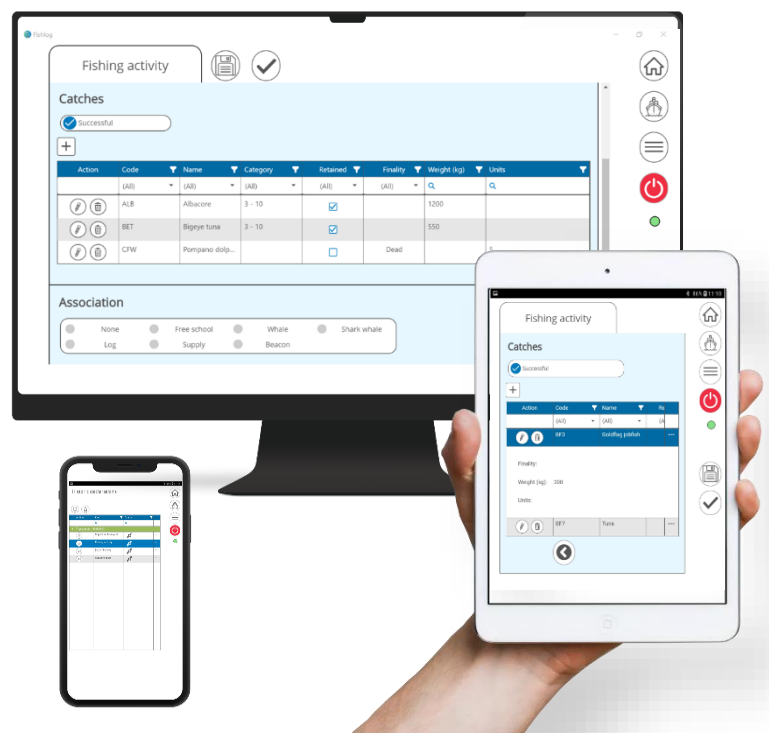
fishlog

Fishing activity

Catches

Successful

+

| Action | Code | Name | Category | Retained | Finality | Weight (kg) | Units |
|---|---|---|---|---|---|---|---|
| | (All) | (All) | (All) | (All) | (All) | | |
| | ALB | Albacore | 3 - 10 | ☑ | | 1200 | |
| | BET | Bigeye tuna | 3 - 10 | ☑ | | 550 | |
| | CFW | Pompano dolp... | | ☐ | Dead | | |

Association

None
Free school
Whale
Shark whale
Log
Supply
Beacon

Fishing activity

Catches

Successful

+

| Action | Code | Name |
|---|---|---|
| | (All) | (All) |
| | BF3 | Goldfag jobfish |

Finality:

Weight (kg): 200

Units:

| | BFY | Tuna |
|---|---|---|

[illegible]